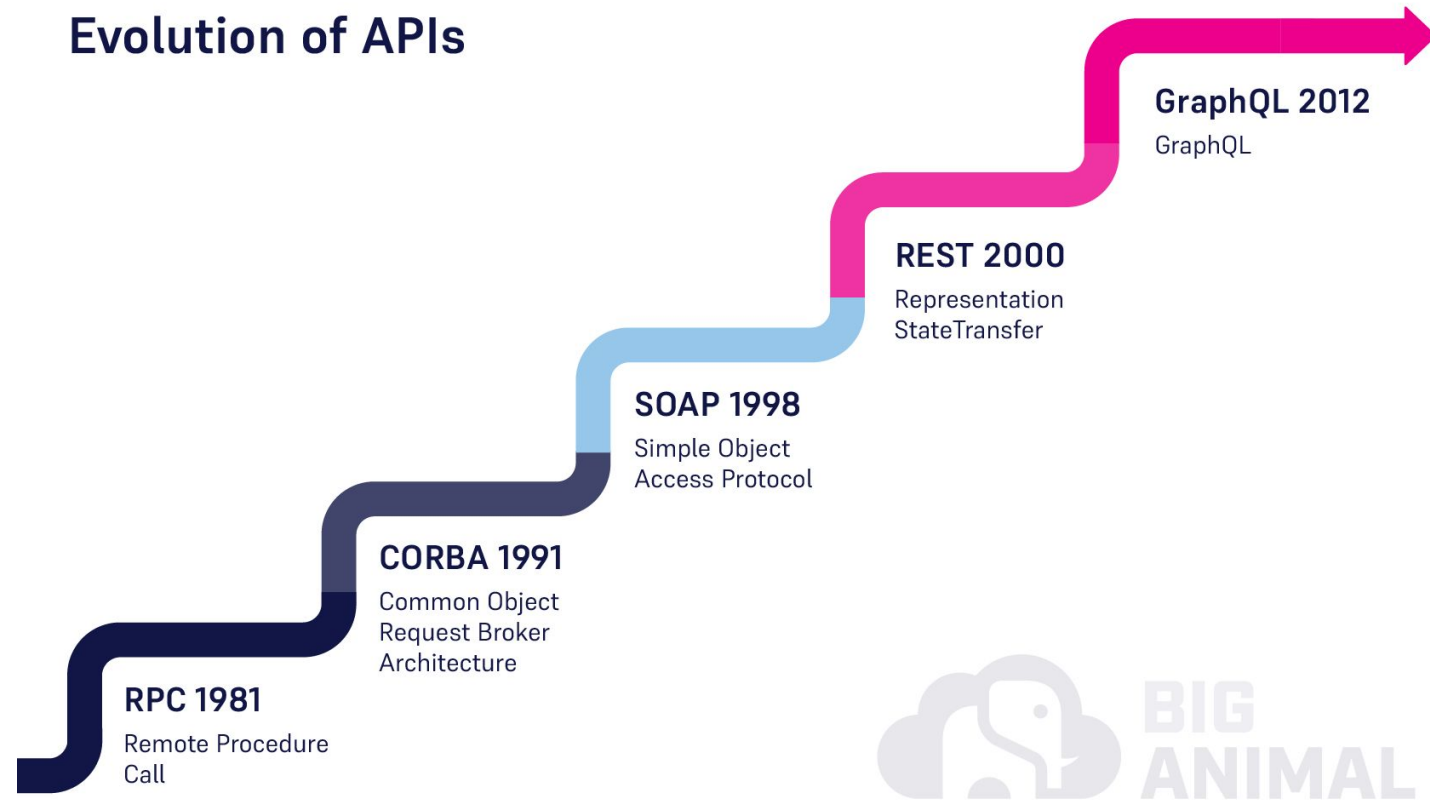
Evolution of APIs

GraphQL 2012
GraphQL

REST 2000
Representation StateTransfer

SOAP 1998
Simple Object Access Protocol

CORBA 1991
Common Object Request Broker Architecture

RPC 1981
Remote Procedure Call

BIG ANIMAL